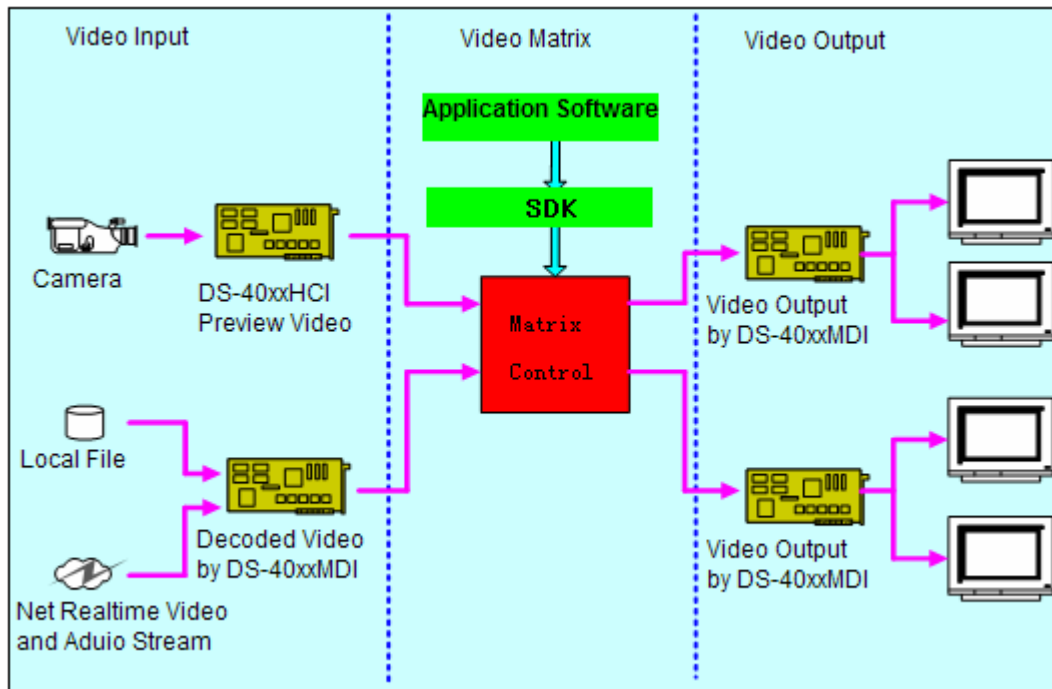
Video Input

Video Matrix

Video Output

Application Software

SDK

Camera

DS-40xxHCI Preview Video

Matrix Control

Video Output by DS-40xxMDI

Local File

Decoded Video by DS-40xxMDI

Net Realtime Video and Aduio Stream

Video Output by DS-40xxMDI